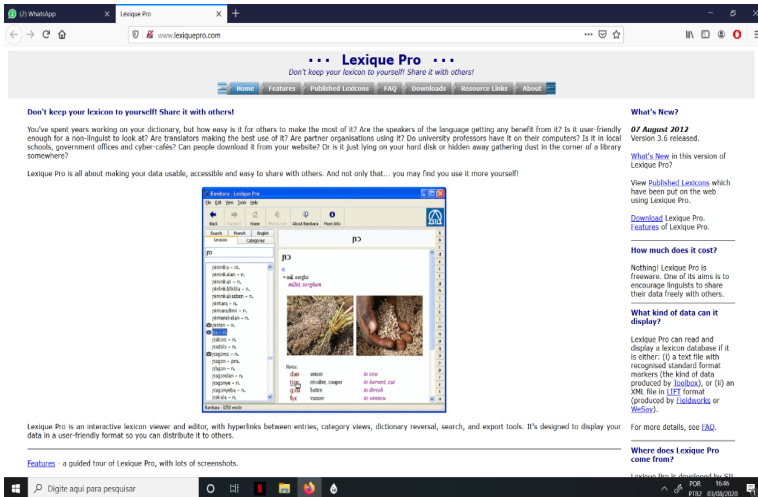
(2) WhatsApp
Lexique Pro
www.lexiquepro.com

▪ ▪ ▪ Lexique Pro ▪ ▪ ▪
Don't keep your lexicon to yourself! Share it with others!

Home | Features | Published Lexicons | FAQ | Downloads | Resource Links | About

Don't keep your lexicon to yourself! Share it with others!

You've spent years working on your dictionary, but how easy is it for others to make the most of it? Are the speakers of the language getting any benefit from it? Is it user-friendly enough for a non-linguist to look at? Are translators making the best use of it? Are partner organisations using it? Do university professors have it on their computers? Is it in local schools, government offices and cyber-cafés? Can people download it from your website? Or is it just lying on your hard disk or hidden away gathering dust in the corner of a library somewhere?

Lexique Pro is all about making your data usable, accessible and easy to share with others. And not only that... you may find you use it more yourself!

Bambara - Lexique Pro
File Edit View Tools Help
Back Forward Home Previous About Bambara More Info
Search French English
Lexicon Categories
ɲɔ
ɲɔ
• nɔ. sorgho
millet, sorghum
Lexique Pro is an interactive lexicon viewer and editor, with hyperlinks between entries, category views, dictionary reversal, search, and export tools. It's designed to display your data in a user-friendly format so you can distribute it to others.

Features - a guided tour of Lexique Pro, with lots of screenshots.

What's New?

07 August 2012
Version 3.6 released.

What's New in this version of Lexique Pro?

View Published Lexicons which have been put on the web using Lexique Pro.

Download Lexique Pro.
Features of Lexique Pro.

How much does it cost?

Nothing! Lexique Pro is freeware. One of its aims is to encourage linguists to share their data freely with others.

What kind of data can it display?

Lexique Pro can read and display a lexicon database if it is either: (i) a text file with recognised standard format markers (the kind of data produced by Toolbox), or (ii) an XML file in LIFT format (produced by Fieldworks or WeSay).

For more details, see FAQ.

Where does Lexique Pro come from?

Digite aqui para pesquisar
POR PTB2 16:46 03/08/2020